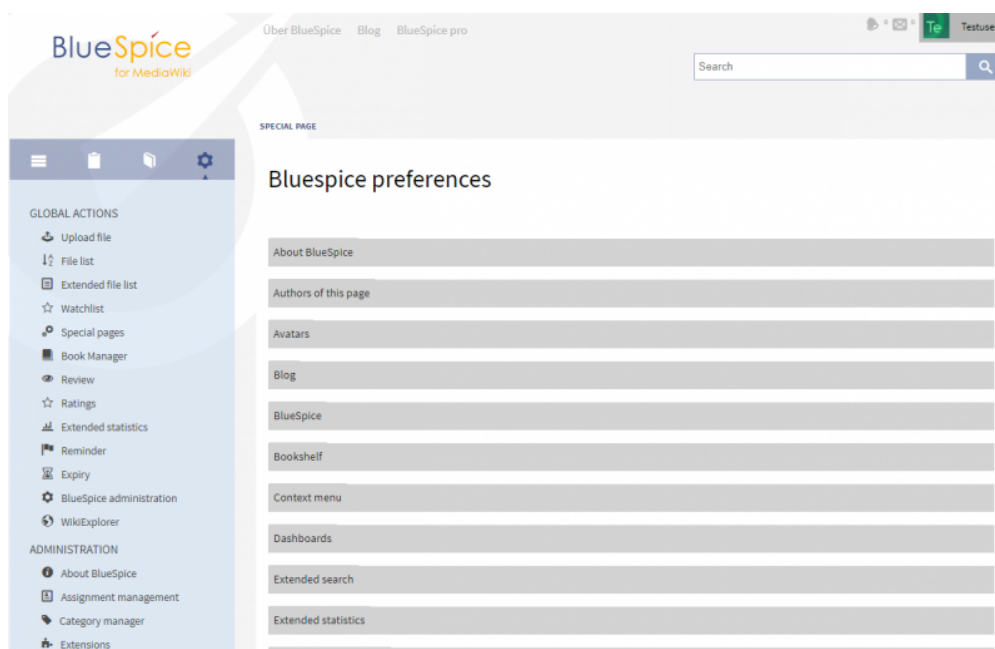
BlueSpice
for MediaWiki

Über BlueSpice Blog BlueSpice pro

0 0 Te Testuse

Search

SPECIAL PAGE

GLOBAL ACTIONS
Upload file
File list
Extended file list
Watchlist
Special pages
Book Manager
Review
Ratings
Extended statistics
Reminder
Expiry
BlueSpice administration
WikiExplorer

ADMINISTRATION
About BlueSpice
Assignment management
Category manager
Extensions

Bluespice preferences

About BlueSpice

Authors of this page

Avatars

Blog

BlueSpice

Bookshelf

Context menu

Dashboards

Extended search

Extended statistics